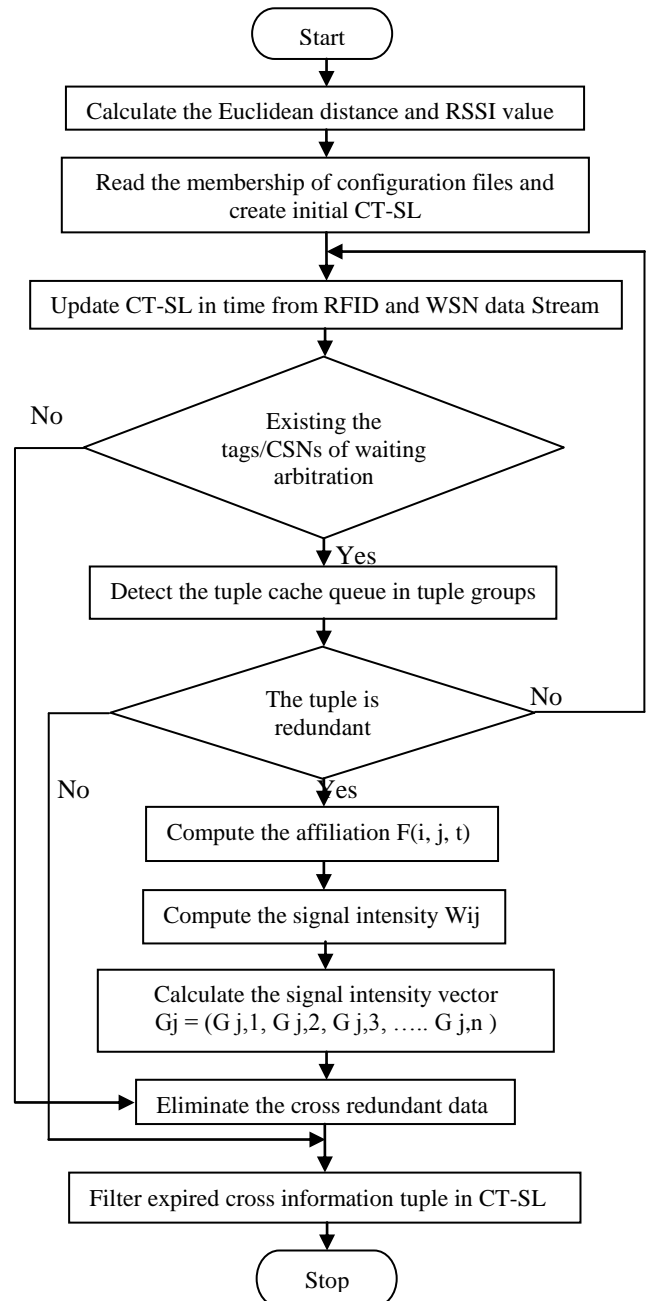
Start

Calculate the Euclidean distance and RSSI value

Read the membership of configuration files and create initial CT-SL

Update CT-SL in time from RFID and WSN data Stream

No

Existing the tags/CSNs of waiting arbitration

Yes

Detect the tuple cache queue in tuple groups

The tuple is redundant

No

No

Yes

Compute the affiliation F(i, j, t)

Compute the signal intensity Wij

Calculate the signal intensity vector Gj = (G j,1, G j,2, G j,3, ….. G j,n )

Eliminate the cross redundant data

Filter expired cross information tuple in CT-SL

Stop